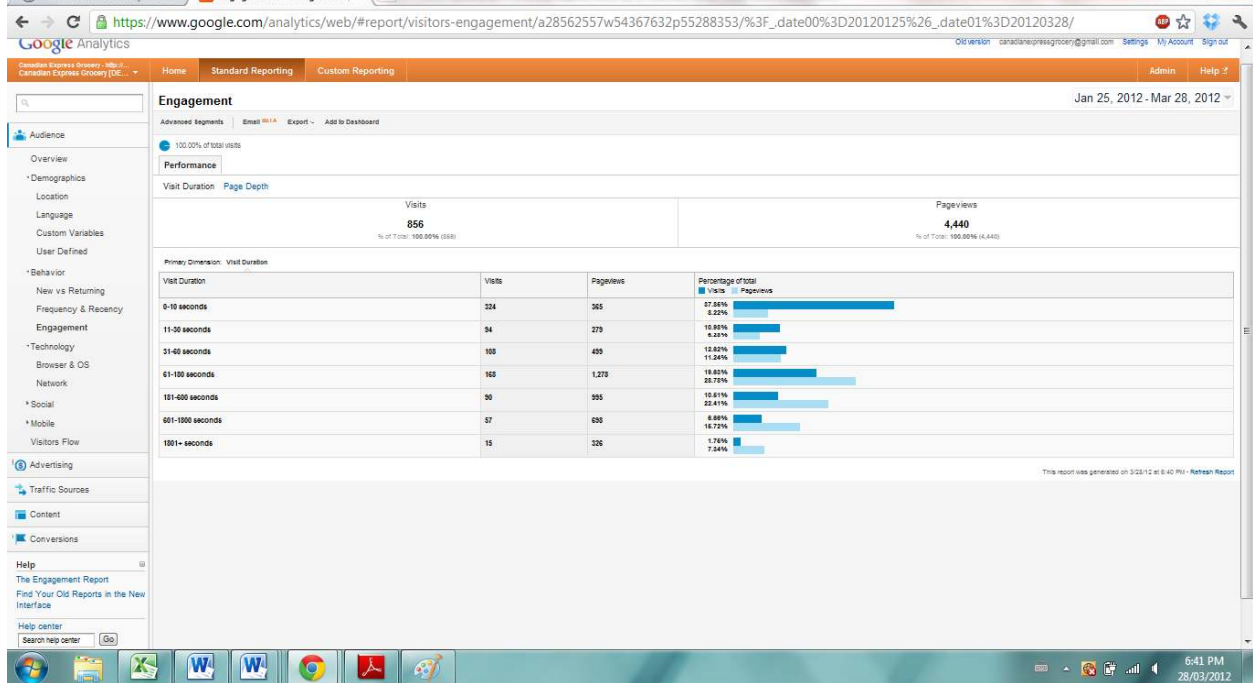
https://www.google.com/analytics/web/#report/visitors-engagement/a28562557w54367632p55288353/%3F_.date00%3D20120125%26_.date01%3D20120328/

Google Analytics

Old version canadianexpressgrocery@gmail.com Settings My Account Sign out

Canadian Express Grocery - http://... Canadian Express Grocery (DE...

Home Standard Reporting Custom Reporting Admin Help

Engagement

Jan 25, 2012 - Mar 28, 2012

Advanced Segments | Email BETA Export Add to Dashboard

100.00% of total visits

Performance

Visit Duration Page Depth

Visits
856
% of Total: 100.00% (856)

Pageviews
4,440
% of Total: 100.00% (4,440)

Primary Dimension: Visit Duration

| Visit Duration | Visits | Pageviews | Percentage of total Visits Pageviews |
|---|---|---|---|
| 0-10 seconds | 324 | 365 | 37.85% 8.22% |
| 11-30 seconds | 94 | 279 | 10.98% 6.28% |
| 31-60 seconds | 108 | 499 | 12.62% 11.24% |
| 61-180 seconds | 168 | 1,278 | 19.63% 28.78% |
| 181-600 seconds | 90 | 995 | 10.51% 22.41% |
| 601-1800 seconds | 57 | 698 | 6.66% 15.72% |
| 1801+ seconds | 15 | 326 | 1.75% 7.34% |

This report was generated on 3/28/12 at 6:40 PM - Refresh Report

Audience
Overview
Demographics
Location
Language
Custom Variables
User Defined
Behavior
New vs Returning
Frequency & Recency
Engagement
Technology
Browser & OS
Network
Social
Mobile
Visitors Flow
Advertising
Traffic Sources
Content
Conversions

Help
The Engagement Report
Find Your Old Reports in the New Interface
Help center
Search help center Go

6:41 PM
28/03/2012